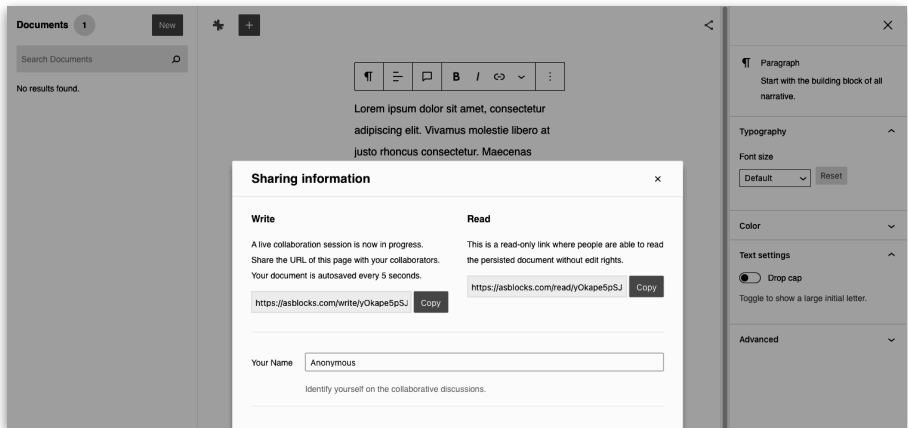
Documents 1 New

Search Documents

No results found.

+

¶ B I

Lorem ipsum dolor sit amet, consectetur adipiscing elit. Vivamus molestie libero at justo rhoncus consectetur. Maecenas

Sharing information ×

Write

A live collaboration session is now in progress. Share the URL of this page with your collaborators. Your document is autosaved every 5 seconds.

https://asblocks.com/write/yOkape5pSJ Copy

Read

This is a read-only link where people are able to read the persisted document without edit rights.

https://asblocks.com/read/yOkape5pSJ Copy

Your Name Anonymous

Identify yourself on the collaborative discussions.

×

¶ Paragraph
Start with the building block of all narrative.

Typography

Font size

Default Reset

Color

Text settings

Drop cap

Toggle to show a large initial letter.

Advanced